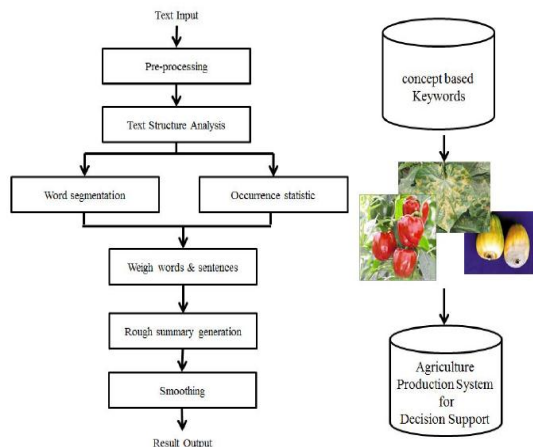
Text Input

Pre-processing

Text Structure Analysis

Word segmentation

Occurrence statistic

Weigh words & sentences

Rough summary generation

Smoothing

Result Output

concept based Keywords

Agriculture Production System for Decision Support